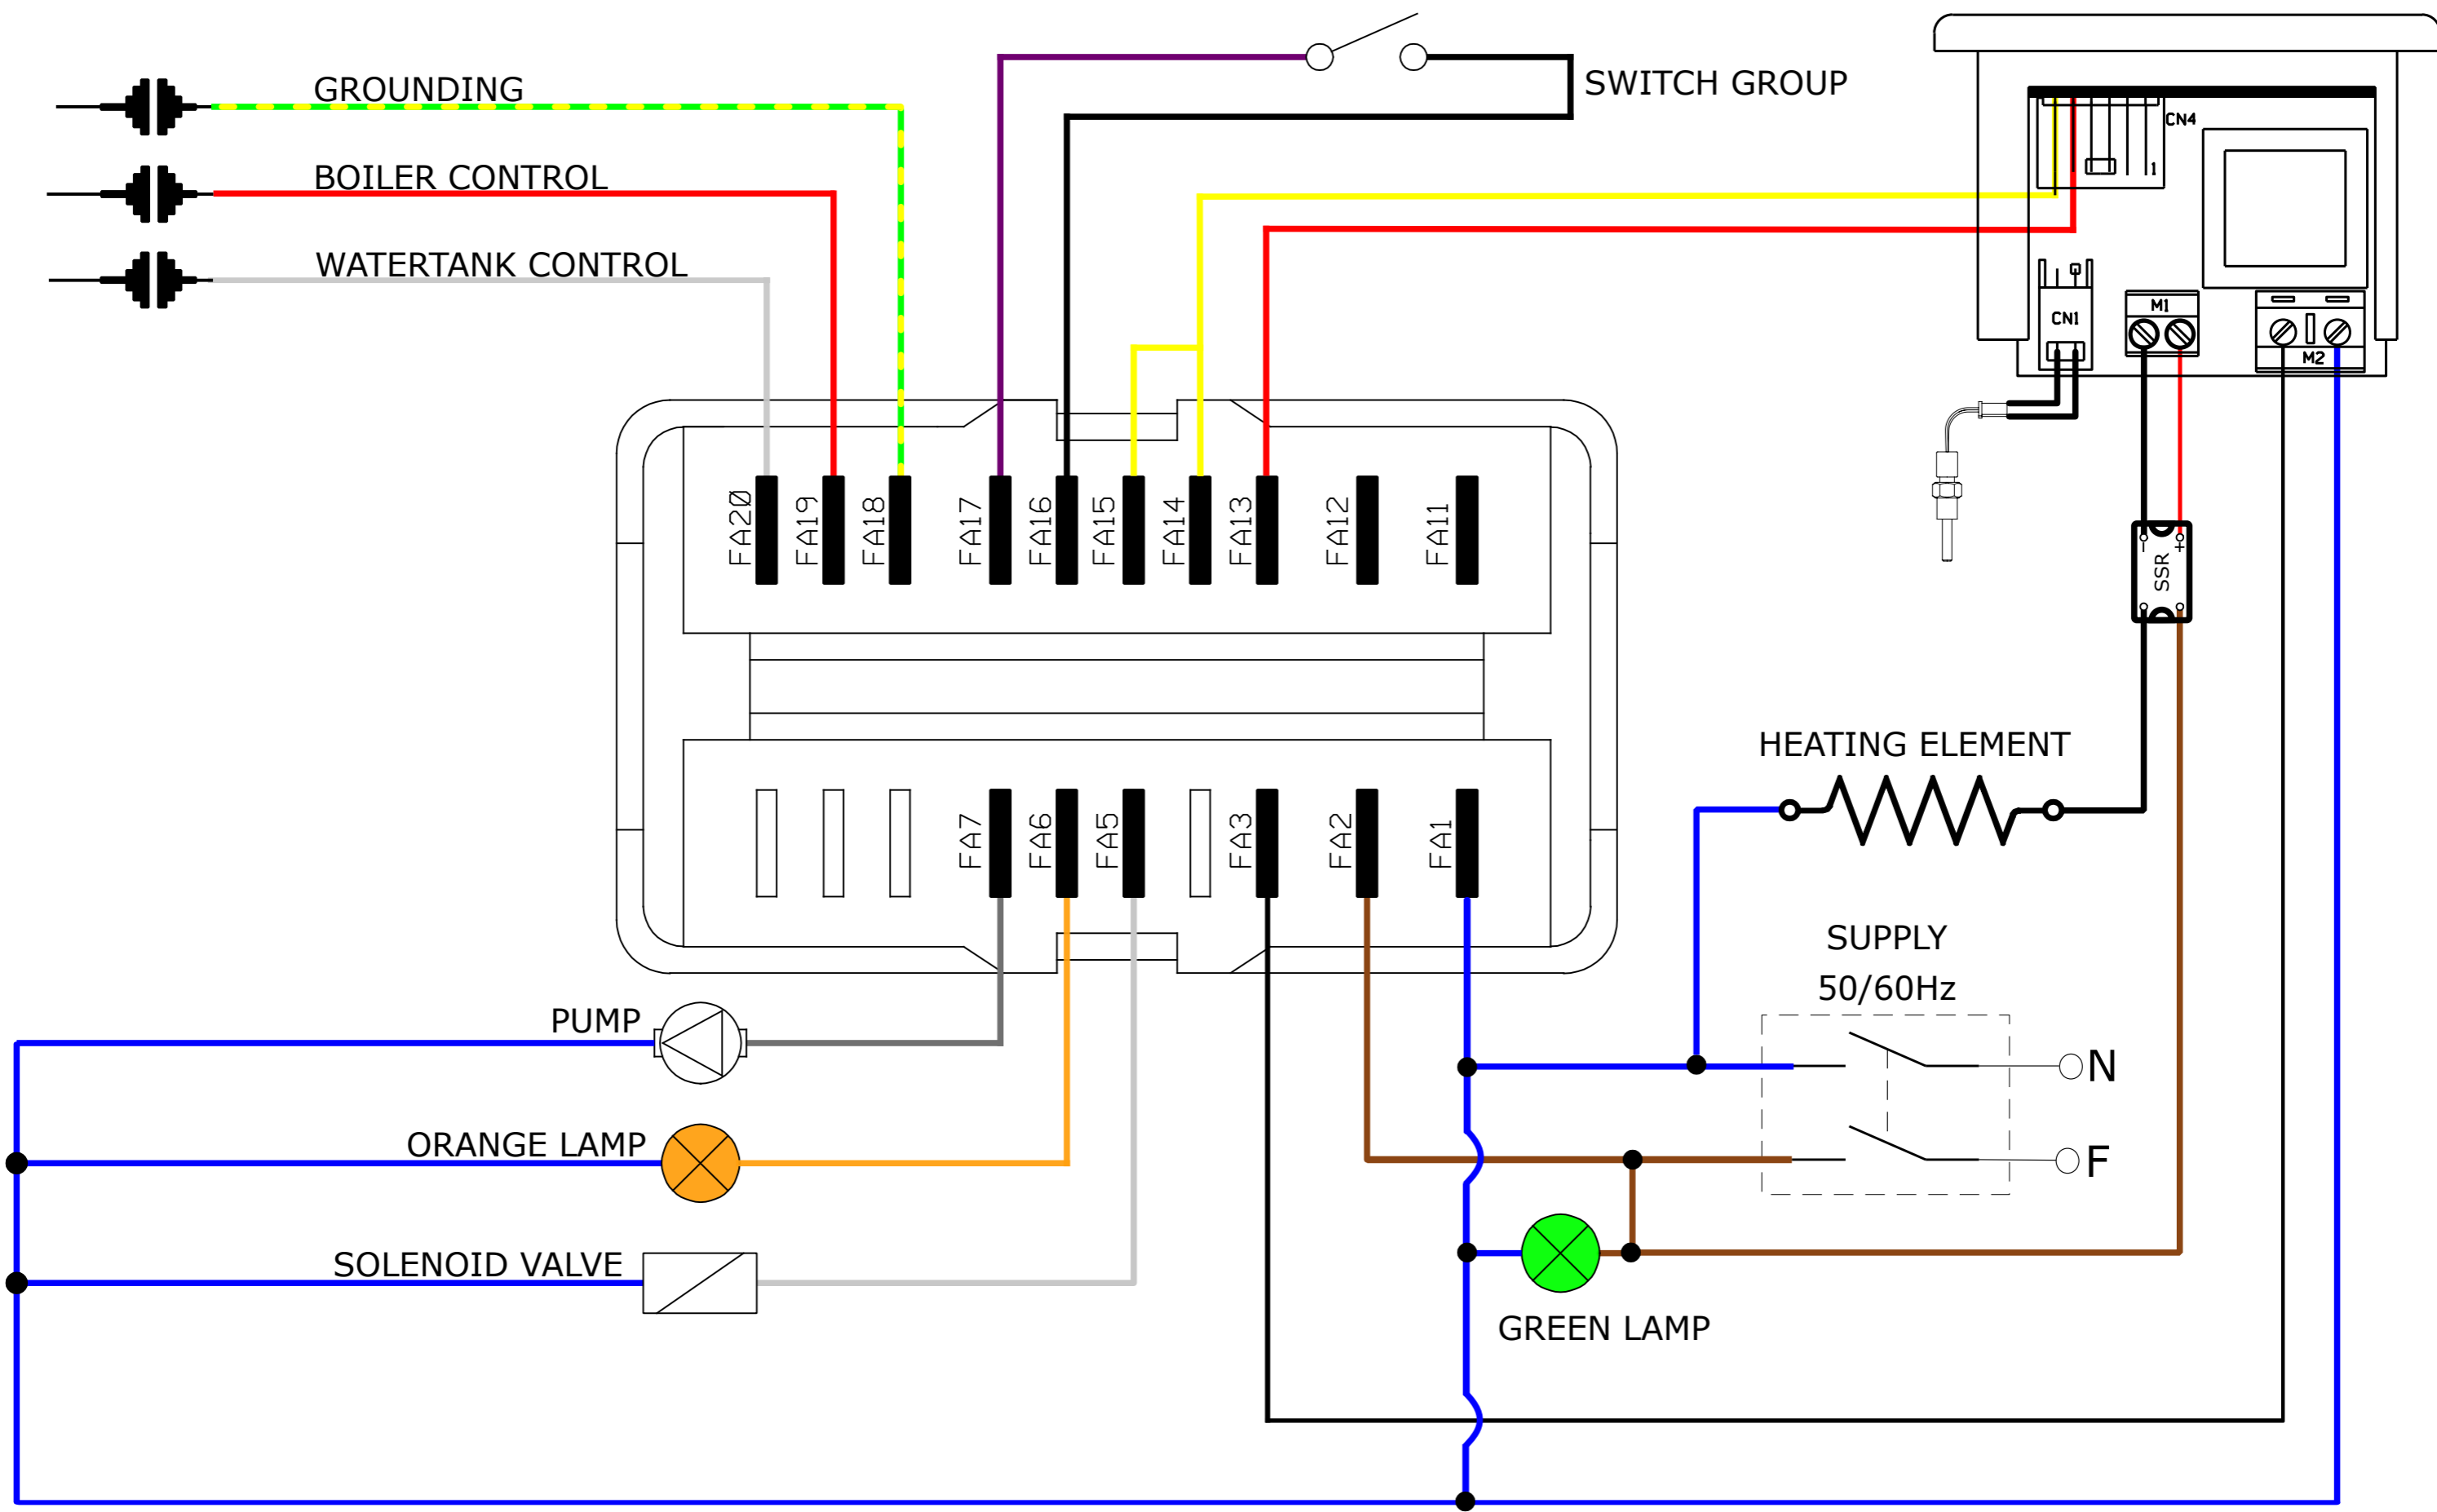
GROUNDING
BOILER CONTROL
WATERTANK CONTROL
SWITCH GROUP
CN4
1
CN1
M1
M2
SSR
-
+
FA20
FA19
FA18
FA17
FA16
FA15
FA14
FA13
FA12
FA11
FA7
FA6
FA5
FA3
FA2
FA1
HEATING ELEMENT
SUPPLY
50/60Hz
N
F
PUMP
ORANGE LAMP
SOLENOID VALVE
GREEN LAMP